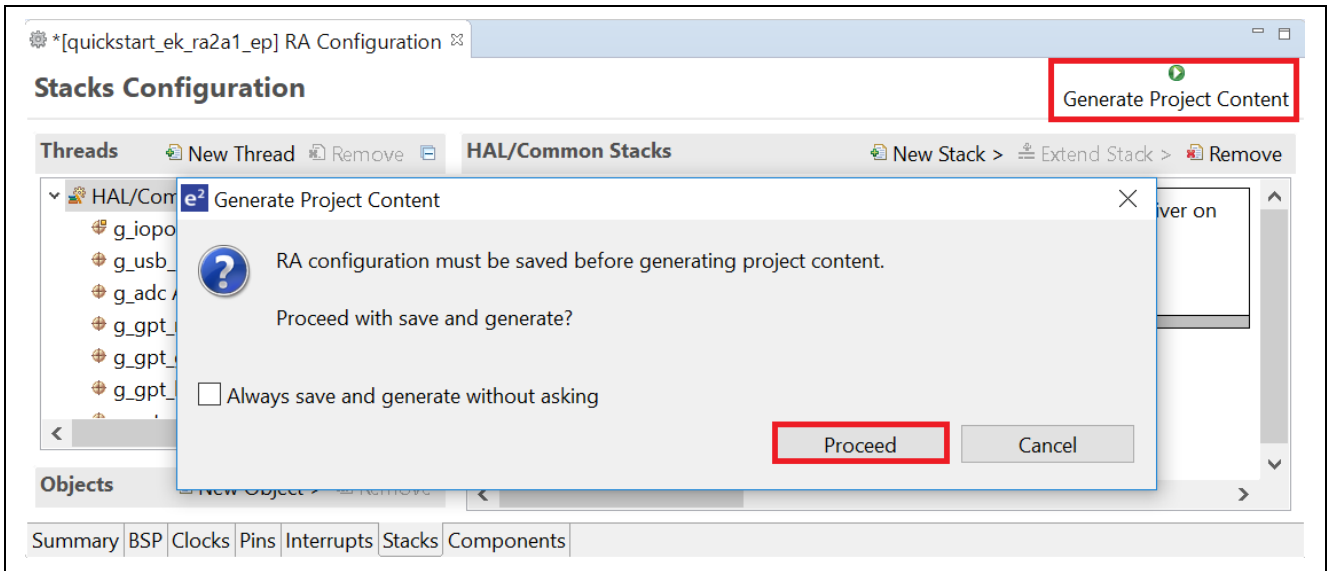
*[quickstart_ek_ra2a1_ep] RA Configuration

Stacks Configuration

Generate Project Content

Threads New Thread Remove

HAL/Common Stacks New Stack > Extend Stack > Remove

HAL/Com
g_iopo
g_usb_
g_adc
g_gpt_
g_gpt_
g_gpt_

iver on

Generate Project Content

RA configuration must be saved before generating project content.

Proceed with save and generate?

Always save and generate without asking

Proceed Cancel

Objects New Object > Remove

Summary BSP Clocks Pins Interrupts Stacks Components